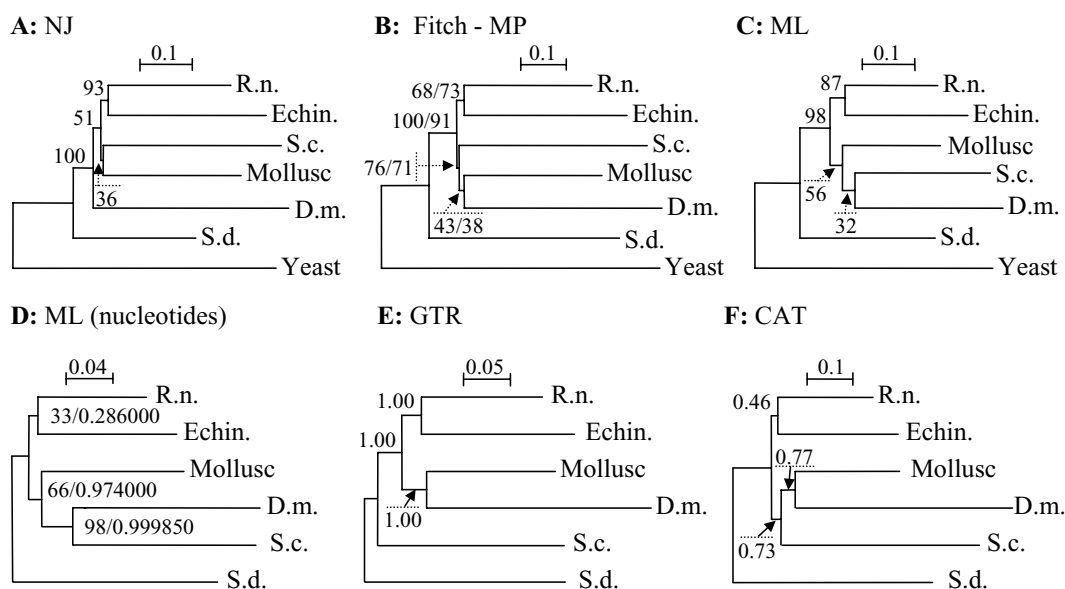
A: NJ

0.1

93
51
100
36

R.n.
Echin.
S.c.
Mollusc
D.m.
S.d.
Yeast

B: Fitch - MP

0.1

68/73
100/91
76/71
43/38

R.n.
Echin.
S.c.
Mollusc
D.m.
S.d.
Yeast

C: ML

0.1

87
98
56
32

R.n.
Echin.
Mollusc
S.c.
D.m.
S.d.
Yeast

D: ML (nucleotides)

0.04

33/0.286000
66/0.974000
98/0.999850

R.n.
Echin.
Mollusc
D.m.
S.c.
S.d.

E: GTR

0.05

1.00
1.00
1.00

R.n.
Echin.
Mollusc
D.m.
S.c.
S.d.

F: CAT

0.1

0.46
0.77
0.73

R.n.
Echin.
Mollusc
D.m.
S.c.
S.d.